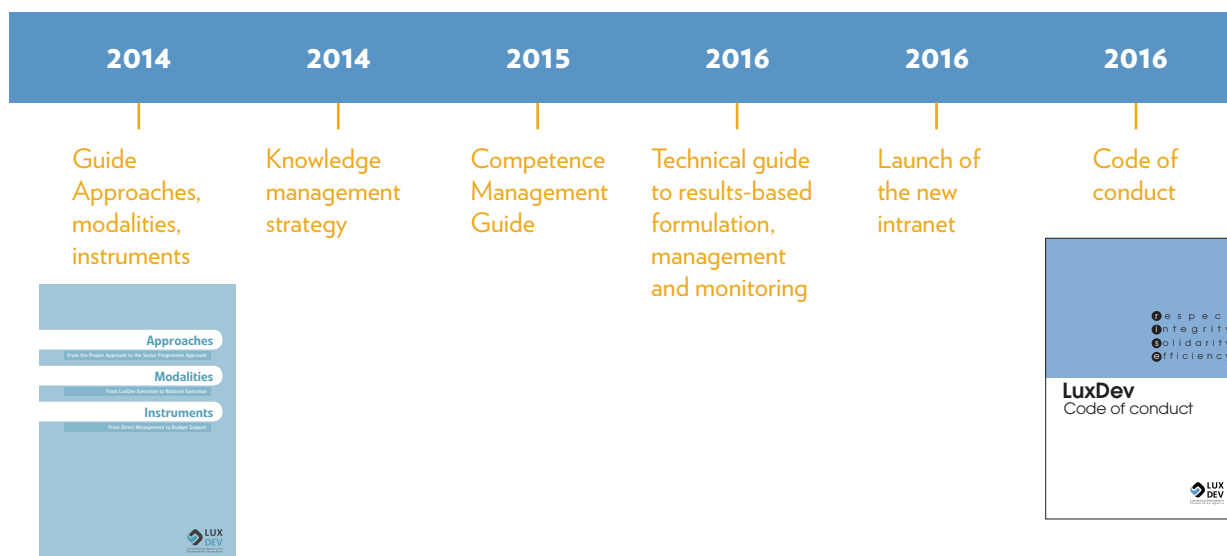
2014

Guide Approaches, modalities, instruments

Approaches
From the Project Approach to the Sector Programme Approach
Modalities
From LuxDev Execution to National Execution
Instruments
From Direct Management to Budget Support

LUX DEV

2014

Knowledge management strategy

2015

Competence Management Guide

2016

Technical guide to results-based formulation, management and monitoring

2016

Launch of the new intranet

2016

Code of conduct

respec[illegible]
integrit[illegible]
solidarit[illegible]
efficienc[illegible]

LuxDev
Code of conduct

LUX DEV